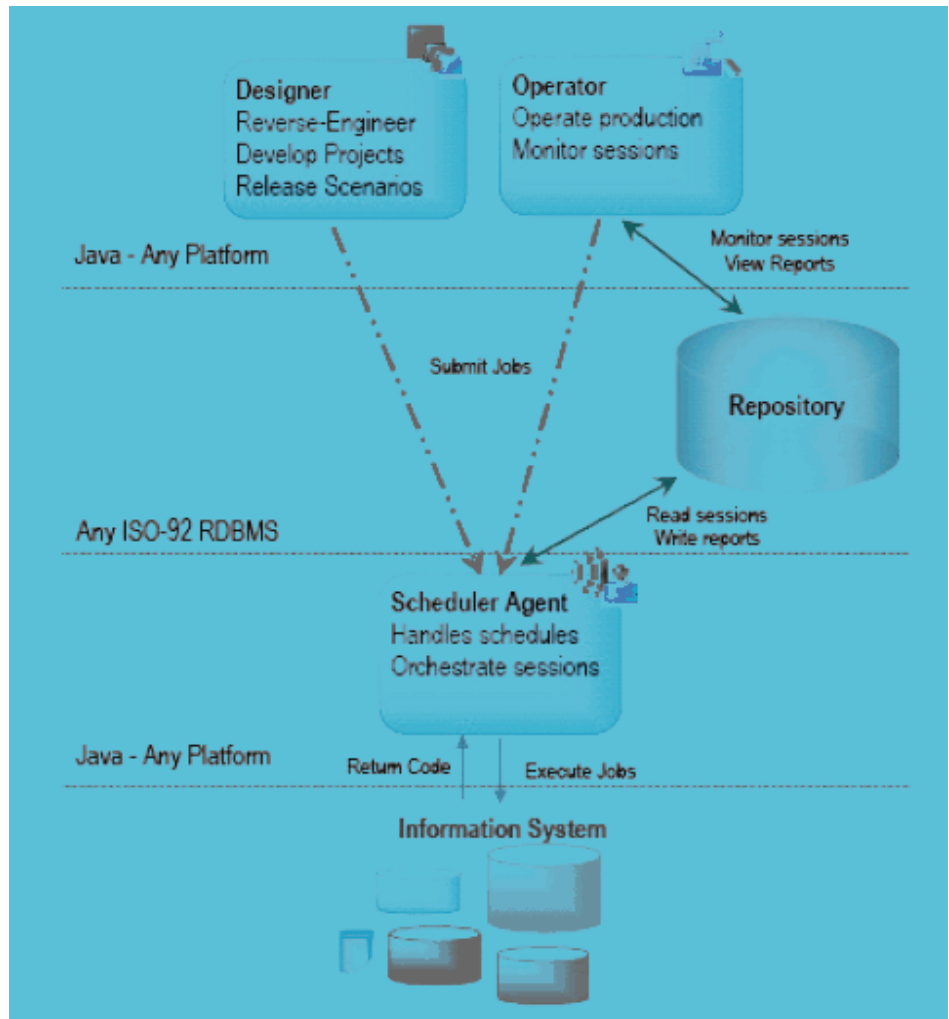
Designer
Reverse-Engineer
Develop Projects
Release Scenarios

Operator
Operate production
Monitor sessions

Java - Any Platform

Monitor sessions
View Reports

Submit Jobs

Repository

Any ISO-92 RDBMS

Read sessions
Write reports

Scheduler Agent
Handles schedules
Orchestrate sessions

Java - Any Platform

Return Code

Execute Jobs

Information System